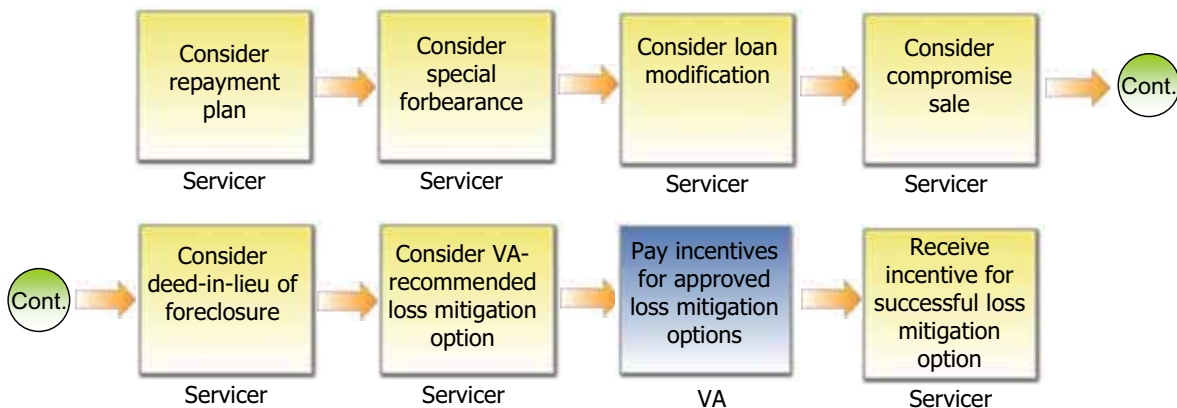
Consider repayment plan

Servicer

Consider special forbearance

Servicer

Consider loan modification

Servicer

Consider compromise sale

Servicer

Cont.

Cont.

Consider deed-in-lieu of foreclosure

Servicer

Consider VA-recommended loss mitigation option

Servicer

Pay incentives for approved loss mitigation options

VA

Receive incentive for successful loss mitigation option

Servicer